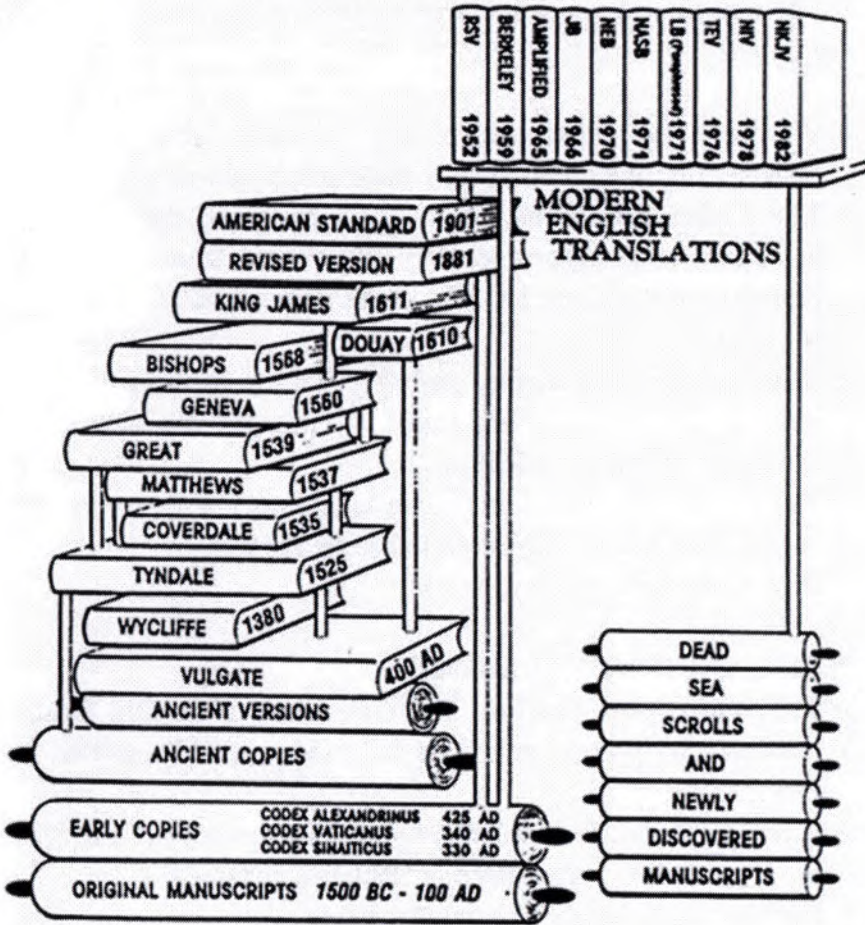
RSV 1952
BERKELEY 1959
AMPLIFIED 1965
JB 1966
NEB 1970
NASB 1971
LB (Paraphrased) 1971
TEV 1976
NIV 1978
NKJV 1982

MODERN ENGLISH TRANSLATIONS

AMERICAN STANDARD 1901
REVISED VERSION 1881
KING JAMES 1611
DOUAY 1610
BISHOPS 1568
GENEVA 1560
GREAT 1539
MATTHEWS 1537
COVERDALE 1535
TYNDALE 1525
WYCLIFFE 1380
VULGATE 400 AD
ANCIENT VERSIONS
ANCIENT COPIES
EARLY COPIES
CODEX ALEXANDRINUS 425 AD
CODEX VATICANUS 340 AD
CODEX SINAITICUS 330 AD
ORIGINAL MANUSCRIPTS 1500 BC - 100 AD

DEAD
SEA
SCROLLS
AND
NEWLY
DISCOVERED
MANUSCRIPTS